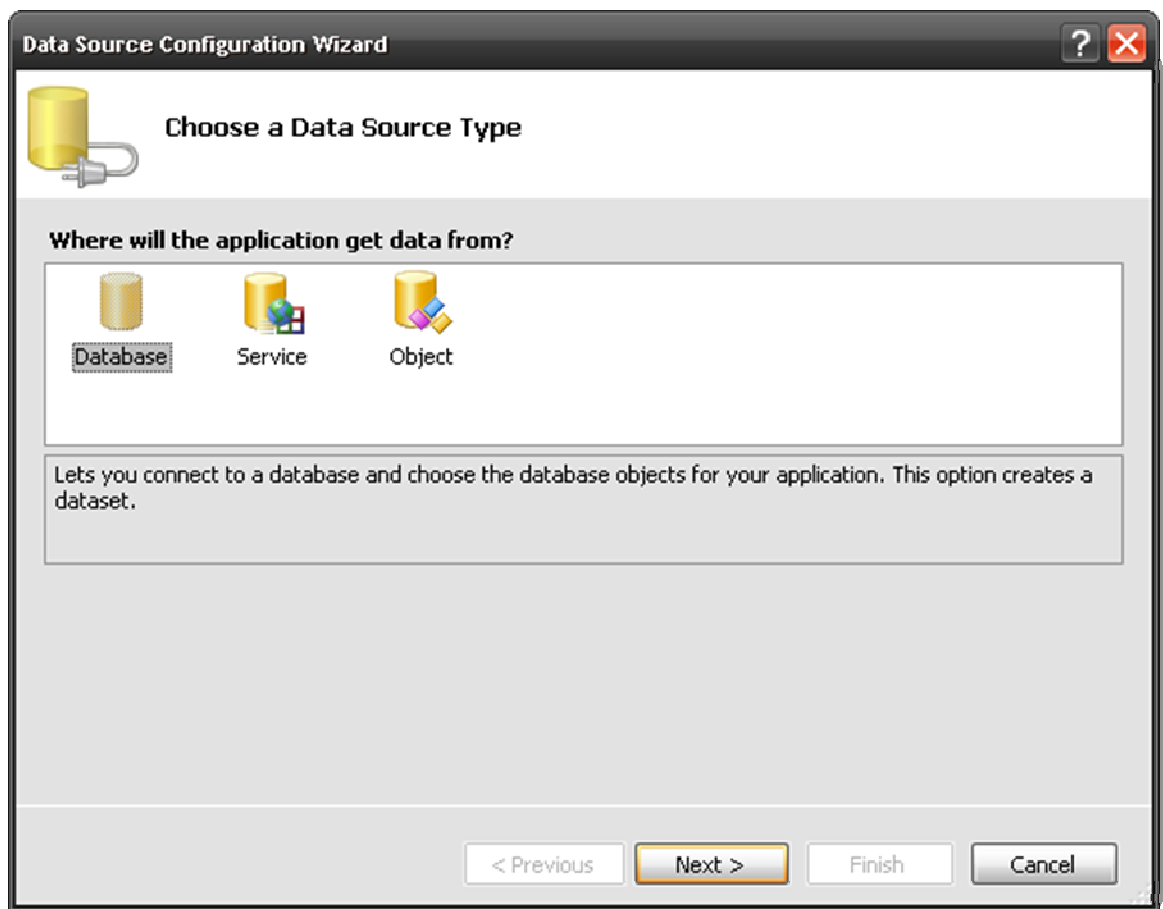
Data Source Configuration Wizard

?

Choose a Data Source Type

Where will the application get data from?

Database

Service

Object

Lets you connect to a database and choose the database objects for your application. This option creates a dataset.

< Previous

Next >

Finish

Cancel